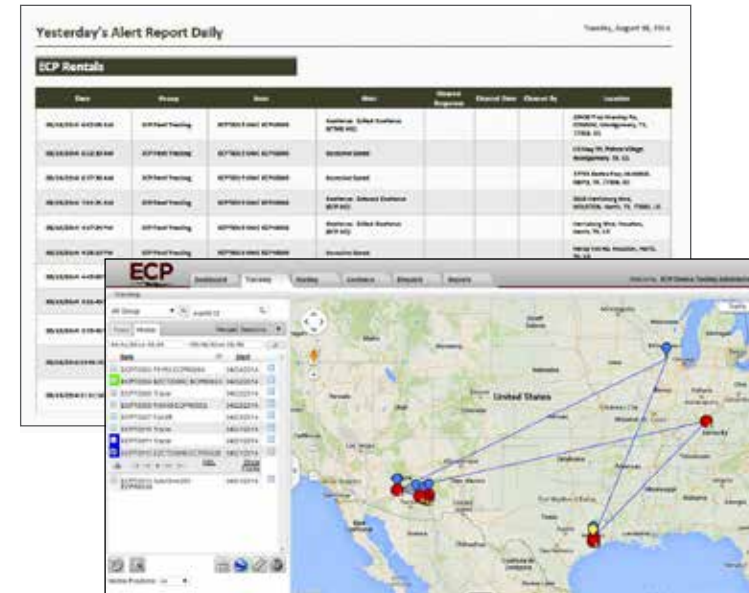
Yesterday's Alert Report Daily

Tuesday, August 26, 2014

ECP Rentals

| Date | Group | Item | Alert | Elapsed Response | Cleared Date | Cleared By | Location |
|---|---|---|---|---|---|---|---|
| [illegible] | ECP Fleet Tracking | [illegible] | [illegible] | | | | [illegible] |
| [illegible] | ECP Fleet Tracking | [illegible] | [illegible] | | | | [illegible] |
| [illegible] | ECP Fleet Tracking | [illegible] | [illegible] | | | | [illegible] |
| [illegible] | ECP Fleet Tracking | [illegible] | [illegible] | | | | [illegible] |
| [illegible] | ECP Fleet Tracking | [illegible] | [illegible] | | | | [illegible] |
| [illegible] | ECP Fleet Tracking | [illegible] | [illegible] | | | | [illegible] |

ECP

Dashboard | Tracking | Routing | Contacts | Alerts | Reports

Tracking

All Group

Item | Start

United States